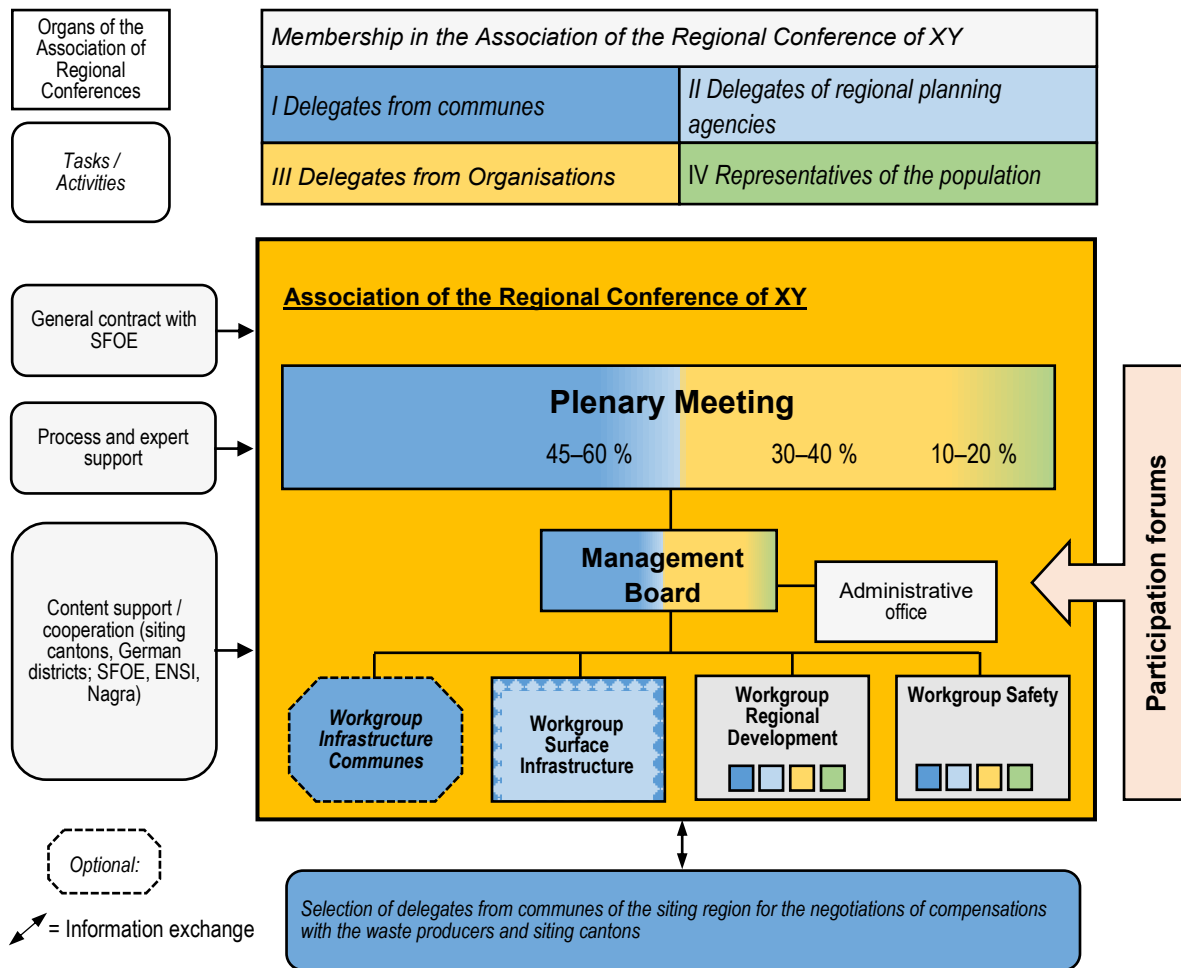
Organs of the Association of Regional Conferences

Tasks / Activities

Membership in the Association of the Regional Conference of XY

I Delegates from communes

II Delegates of regional planning agencies

III Delegates from Organisations

IV Representatives of the population

General contract with SFOE

Process and expert support

Content support / cooperation (siting cantons, German districts; SFOE, ENSI, Nagra)

Association of the Regional Conference of XY

Plenary Meeting

45–60 %

30–40 %

10–20 %

Management Board

Administrative office

Participation forums

Workgroup Infrastructure Communes

Workgroup Surface Infrastructure

Workgroup Regional Development

Workgroup Safety

Optional:

= Information exchange

Selection of delegates from communes of the siting region for the negotiations of compensations with the waste producers and siting cantons